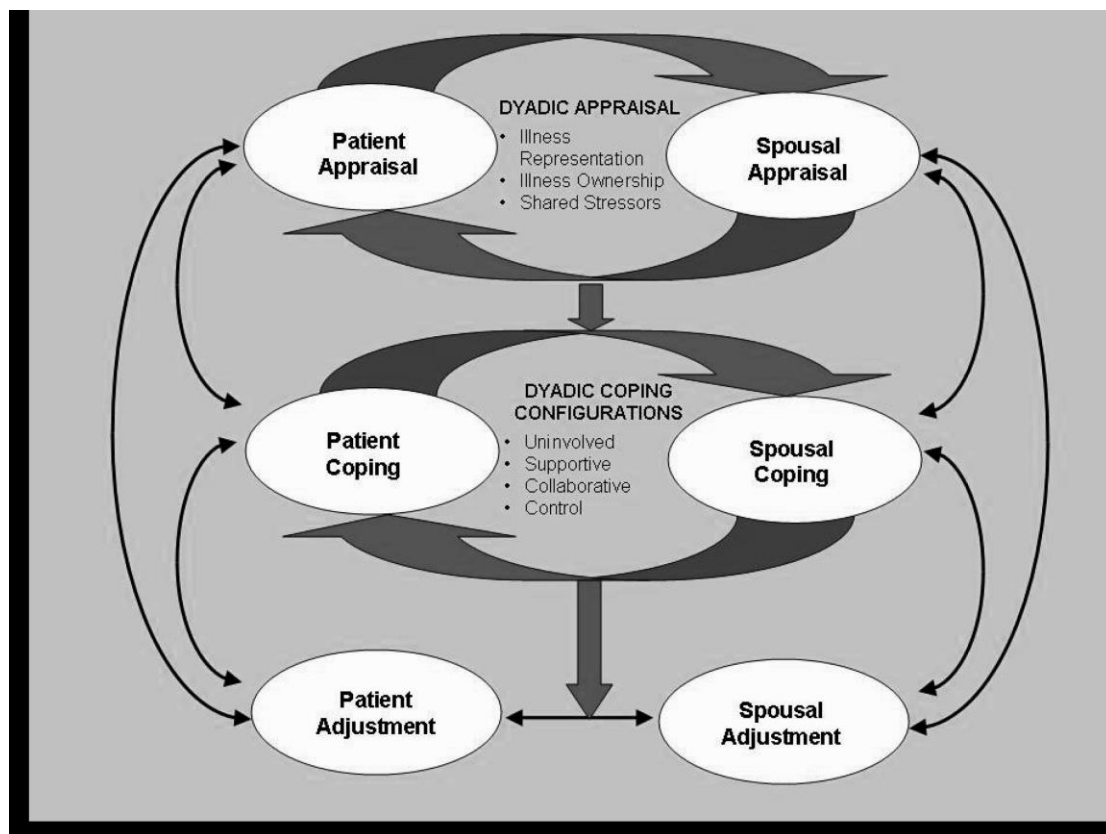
Patient Appraisal

DYADIC APPRAISAL
• Illness Representation
• Illness Ownership
• Shared Stressors

Spousal Appraisal

Patient Coping

DYADIC COPING CONFIGURATIONS
• Uninvolved
• Supportive
• Collaborative
• Control

Spousal Coping

Patient Adjustment

Spousal Adjustment